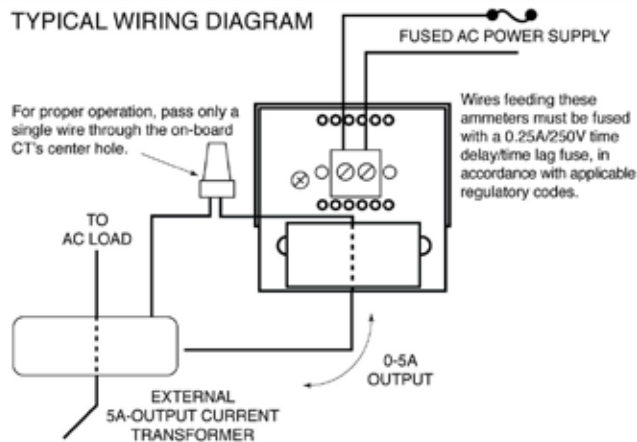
TYPICAL WIRING DIAGRAM

FUSED AC POWER SUPPLY

For proper operation, pass only a single wire through the on-board CT's center hole.

Wires feeding these ammeters must be fused with a 0.25A/250V time delay/time lag fuse, in accordance with applicable regulatory codes.

TO AC LOAD

0-5A OUTPUT

EXTERNAL 5A-OUTPUT CURRENT TRANSFORMER